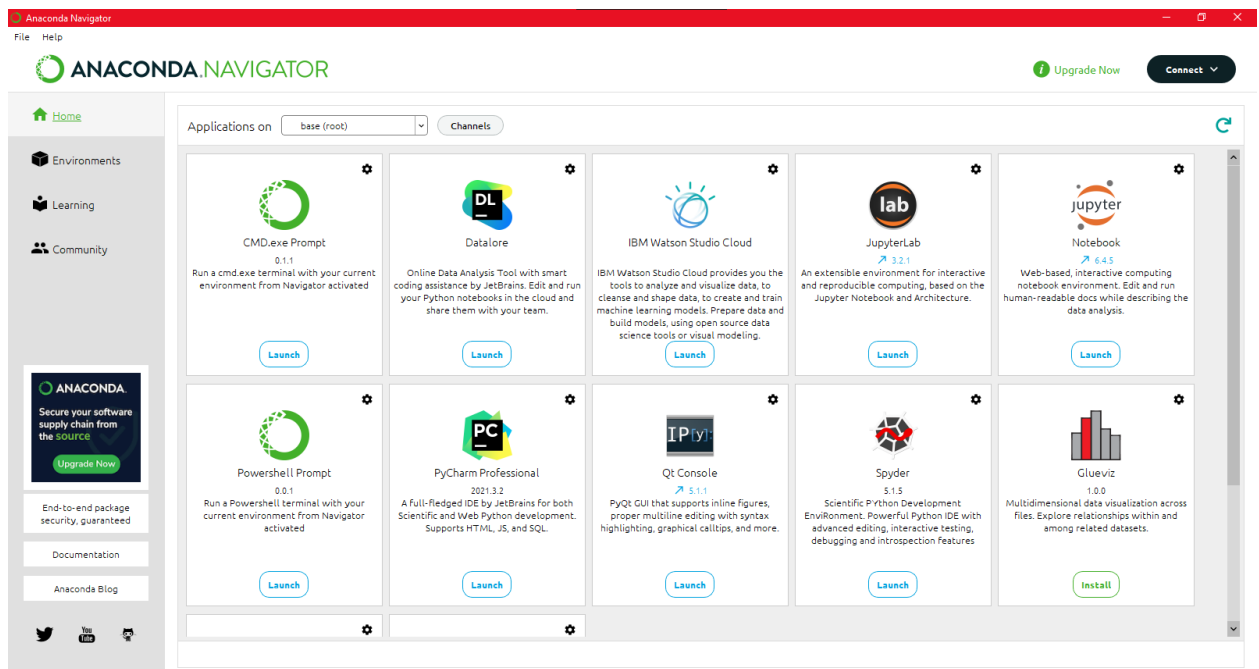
Anaconda Navigator

File Help

ANACONDA.NAVIGATOR

Upgrade Now

Connect

Home

Environments

Learning

Community

ANACONDA.

Secure your software supply chain from the source

Upgrade Now

End-to-end package security, guaranteed

Documentation

Anaconda Blog

You Tube

Applications on base (root) Channels

CMD.exe Prompt
0.1.1
Run a cmd.exe terminal with your current environment from Navigator activated
Launch

DL
Datalore
Online Data Analysis Tool with smart coding assistance by JetBrains. Edit and run your Python notebooks in the cloud and share them with your team.
Launch

IBM Watson Studio Cloud
IBM Watson Studio Cloud provides you the tools to analyze and visualize data, to cleanse and shape data, to create and train machine learning models. Prepare data and build models, using open source data science tools or visual modeling.
Launch

lab
JupyterLab
↗ 3.2.1
An extensible environment for interactive and reproducible computing, based on the Jupyter Notebook and Architecture.
Launch

jupyter
Notebook
↗ 6.4.5
Web-based, interactive computing notebook environment. Edit and run human-readable docs while describing the data analysis.
Launch

Powershell Prompt
0.0.1
Run a Powershell terminal with your current environment from Navigator activated
Launch

PC
PyCharm Professional
2021.3.2
A full-fledged IDE by JetBrains for both Scientific and Web Python development. Supports HTML, JS, and SQL.
Launch

IP[y]:
Qt Console
↗ 5.1.1
PyQt GUI that supports inline figures, proper multiline editing with syntax highlighting, graphical calltips, and more.
Launch

Spyder
5.1.5
Scientific PYthon Development EnviRonment. Powerful Python IDE with advanced editing, interactive testing, debugging and introspection features
Launch

Glueviz
1.0.0
Multidimensional data visualization across files. Explore relationships within and among related datasets.
Install